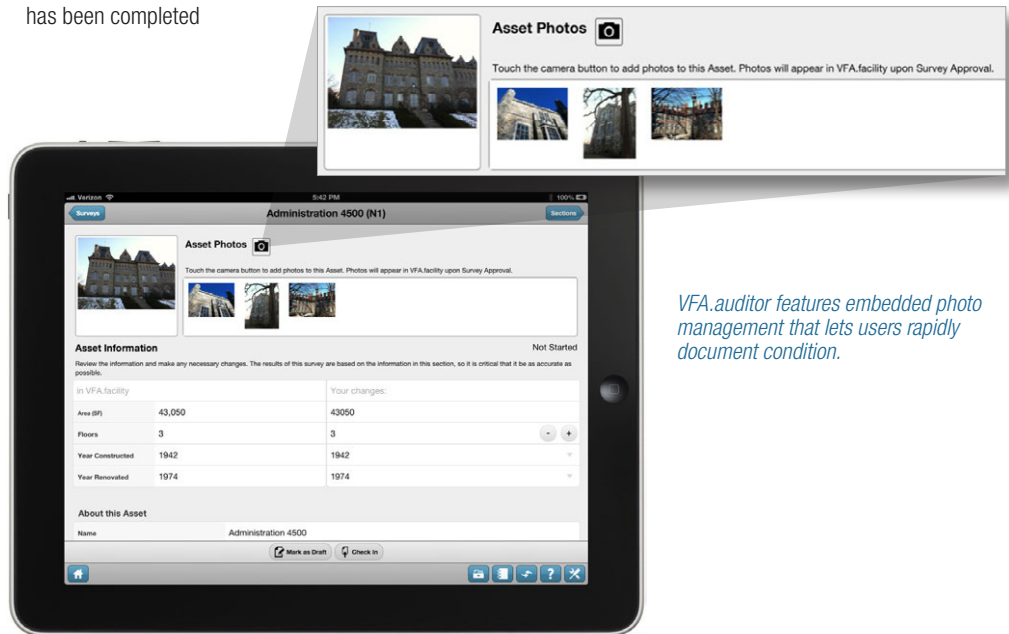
has been completed

Asset Photos

Touch the camera button to add photos to this Asset. Photos will appear in VFA.facility upon Survey Approval.

Verizon 5:42 PM 100%

Surveys Administration 4500 (N1) Sections

Asset Photos

Touch the camera button to add photos to this Asset. Photos will appear in VFA.facility upon Survey Approval.

Asset Information Not Started

Review the information and make any necessary changes. The results of this survey are based on the information in this section, so it is critical that it be as accurate as possible.

| in VFA.facility | | Your changes: |
|---|---|---|
| Area (SF) | 43,050 | 43050 |
| Floors | 3 | 3 |
| Year Constructed | 1942 | 1942 |
| Year Renovated | 1974 | 1974 |

About this Asset

Name Administration 4500

Mark as Draft Check In

VFA.auditor features embedded photo management that lets users rapidly document condition.